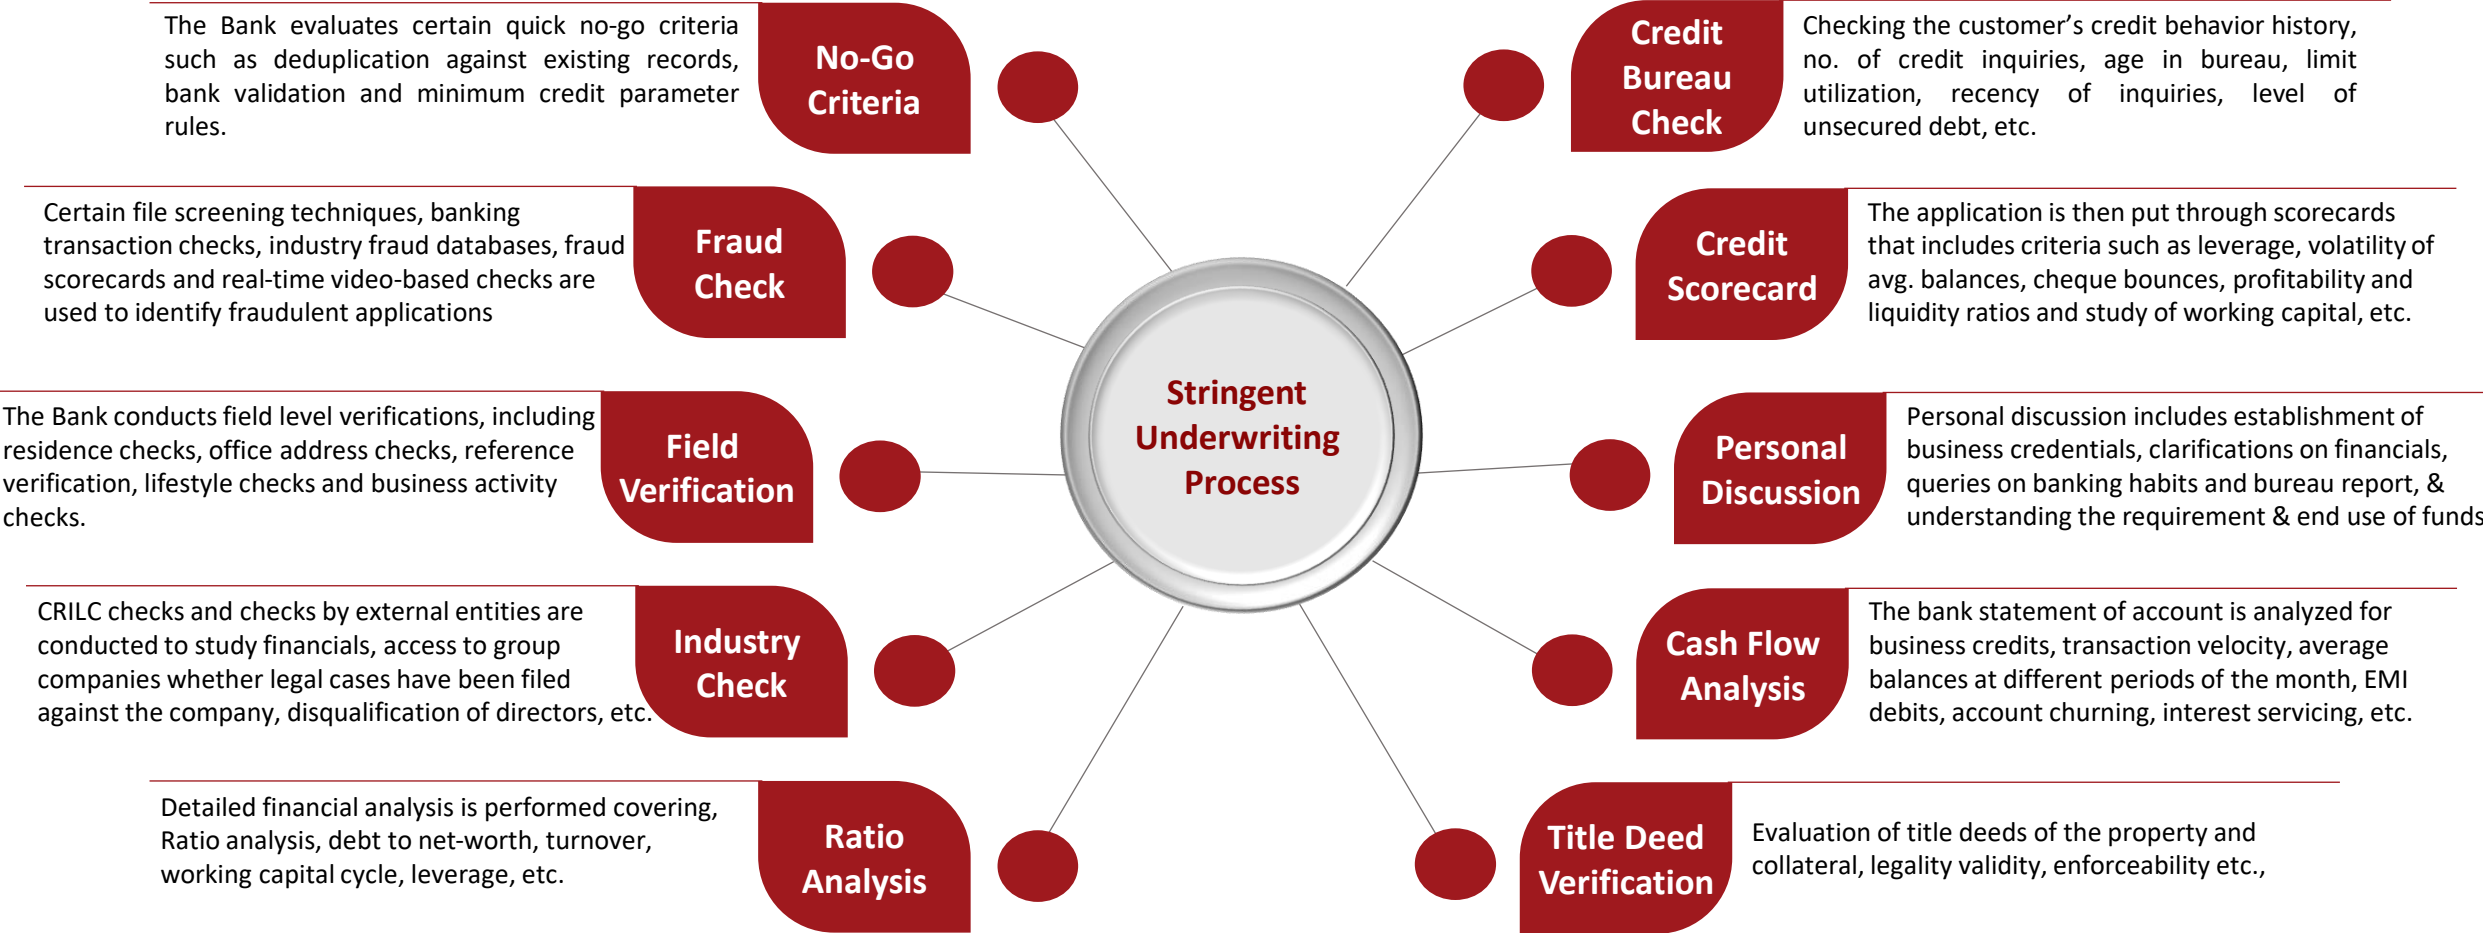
The Bank evaluates certain quick no-go criteria such as deduplication against existing records, bank validation and minimum credit parameter rules.

No-Go Criteria

Credit Bureau Check

Checking the customer's credit behavior history, no. of credit inquiries, age in bureau, limit utilization, recency of inquiries, level of unsecured debt, etc.

Certain file screening techniques, banking transaction checks, industry fraud databases, fraud scorecards and real-time video-based checks are used to identify fraudulent applications

Fraud Check

Credit Scorecard

The application is then put through scorecards that includes criteria such as leverage, volatility of avg. balances, cheque bounces, profitability and liquidity ratios and study of working capital, etc.

The Bank conducts field level verifications, including residence checks, office address checks, reference verification, lifestyle checks and business activity checks.

Field Verification

Stringent Underwriting Process

Personal Discussion

Personal discussion includes establishment of business credentials, clarifications on financials, queries on banking habits and bureau report, & understanding the requirement & end use of funds

CRILC checks and checks by external entities are conducted to study financials, access to group companies whether legal cases have been filed against the company, disqualification of directors, etc.

Industry Check

Cash Flow Analysis

The bank statement of account is analyzed for business credits, transaction velocity, average balances at different periods of the month, EMI debits, account churning, interest servicing, etc.

Detailed financial analysis is performed covering, Ratio analysis, debt to net-worth, turnover, working capital cycle, leverage, etc.

Ratio Analysis

Title Deed Verification

Evaluation of title deeds of the property and collateral, legality validity, enforceability etc.,